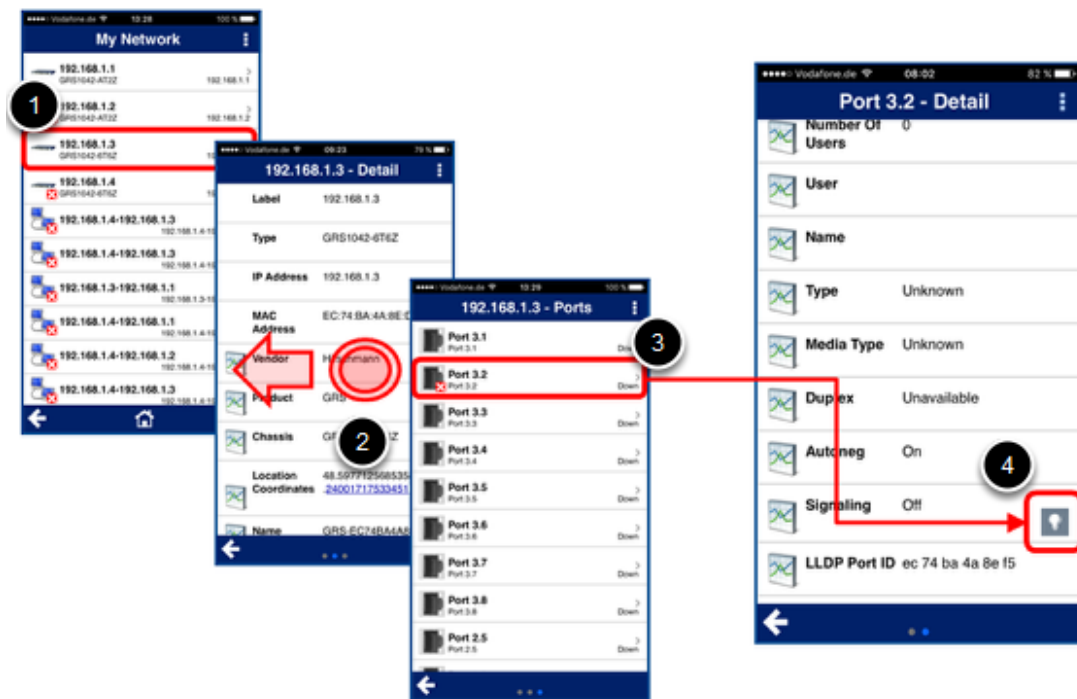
Vodafone.de 10:28 100 %

My Network

192.168.1.1
GRS1042-AT2Z 192.168.1.1

1

192.168.1.2
GRS1042-AT2Z 192.168.1.2

192.168.1.3
GRS1042-6T6Z

192.168.1.4
GRS1042-6T6Z

192.168.1.4-192.168.1.3
192.168.1.4-10

192.168.1.4-192.168.1.3
192.168.1.4-10

192.168.1.3-192.168.1.1
192.168.1.3-10

192.168.1.4-192.168.1.1
192.168.1.4-10

192.168.1.4-192.168.1.2
192.168.1.4-10

192.168.1.4-192.168.1.3
192.168.1.4-10

Vodafone.de 09:23 79 %

192.168.1.3 - Detail

Label 192.168.1.3

Type GRS1042-6T6Z

IP Address 192.168.1.3

MAC Address EC:74:BA:4A:8E:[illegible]

Vendor H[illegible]hmann

Product GRS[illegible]

2

Chassis GR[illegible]Z

Location Coordinates 48.597712568535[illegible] .24001717533451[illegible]

Name GRS-EC74BA4A8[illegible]

Vodafone.de 10:29 100 %

192.168.1.3 - Ports

3

Port 3.1
Port 3.1 Do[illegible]

Port 3.2
Port 3.2 Down

Port 3.3
Port 3.3 Down

Port 3.4
Port 3.4 Down

Port 3.5
Port 3.5 Down

Port 3.6
Port 3.6 Down

Port 3.7
Port 3.7 Down

Port 3.8
Port 3.8 Down

Port 2.5
Port 2.5 Down

Vodafone.de 08:02 82 %

Port 3.2 - Detail

Number Of Users 0

User

Name

Type Unknown

Media Type Unknown

Duplex Unavailable

Autoneg On

4

Signaling Off

LLDP Port ID ec 74 ba 4a 8e f5